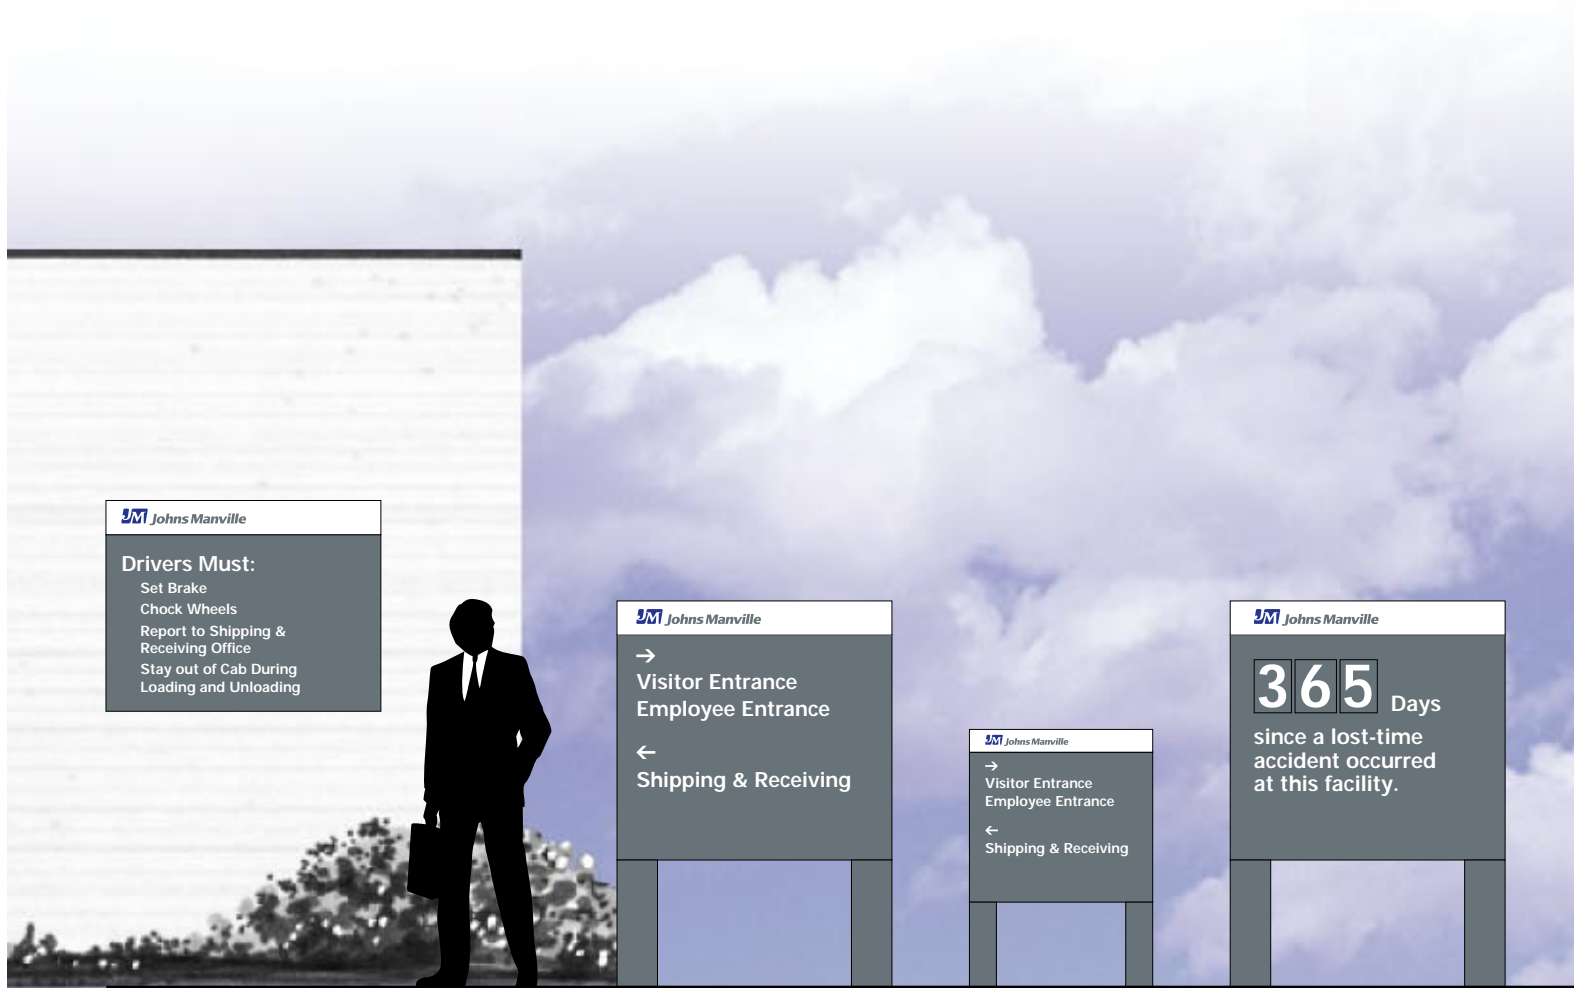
JM Johns Manville

Drivers Must:
Set Brake
Chock Wheels
Report to Shipping & Receiving Office
Stay out of Cab During Loading and Unloading

JM Johns Manville

→
Visitor Entrance
Employee Entrance

←
Shipping & Receiving

JM Johns Manville

→
Visitor Entrance
Employee Entrance

←
Shipping & Receiving

JM Johns Manville

365 Days
since a lost-time accident occurred at this facility.